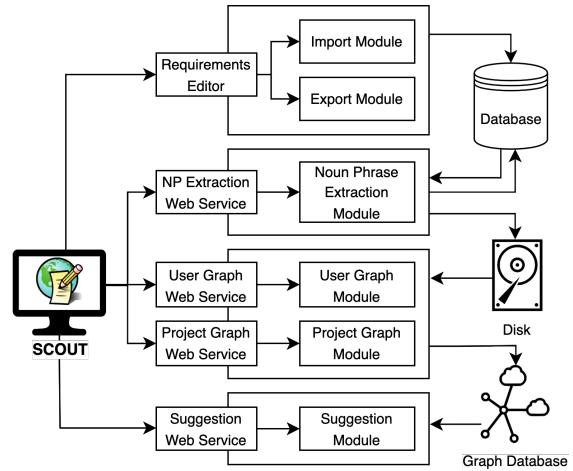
Requirements Editor

Import Module

Export Module

Database

NP Extraction Web Service

Noun Phrase Extraction Module

SCOUT

User Graph Web Service

User Graph Module

Disk

Project Graph Web Service

Project Graph Module

Suggestion Web Service

Suggestion Module

Graph Database